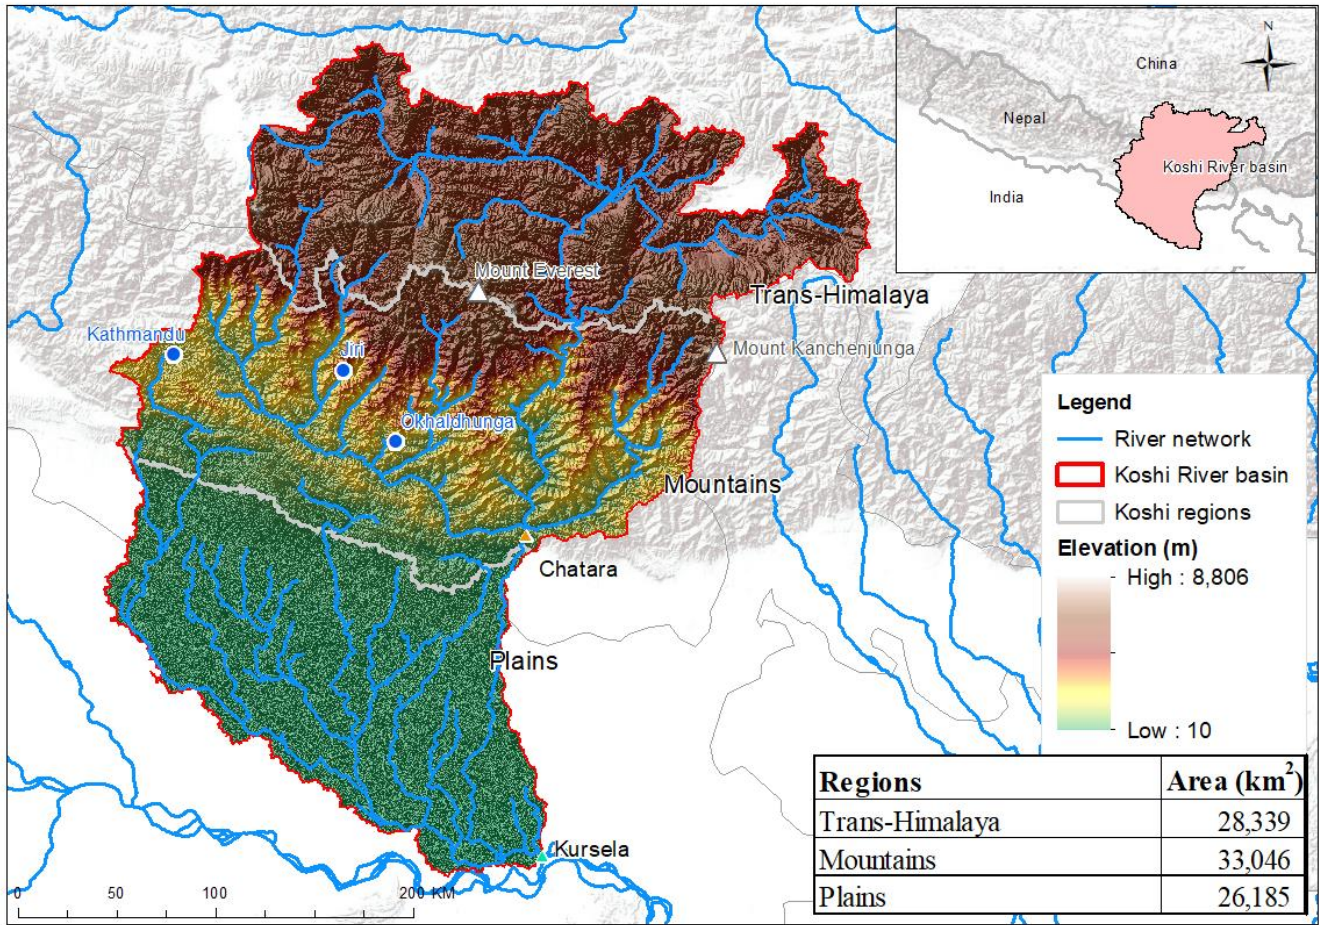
N

China

Nepal

India

Koshi River basin

Mount Everest

Trans-Himalaya

Mount Kanchenjunga

Kathmandu

Jiri

Okhaldhunga

Mountains

Chatara

Plains

Kursela

Legend

River network

Koshi River basin

Koshi regions

Elevation (m)

High : 8,806

Low : 10

| Regions | Area (km$^2$) |
|---|---|
| Trans-Himalaya | 28,339 |
| Mountains | 33,046 |
| Plains | 26,185 |

0 50 100 200 KM